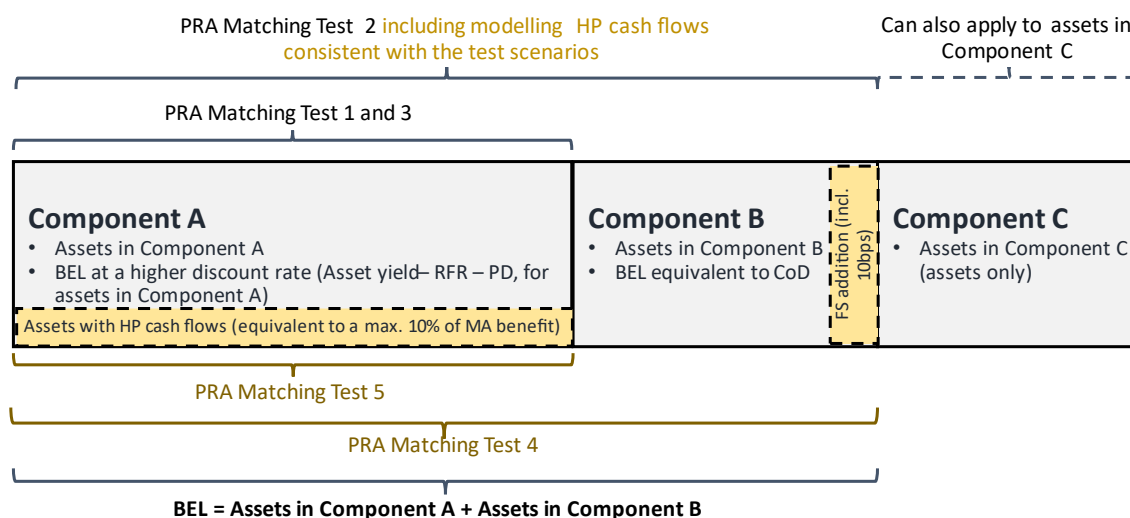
PRA Matching Test 2 including modelling HP cash flows consistent with the test scenarios

Can also apply to assets in Component C

PRA Matching Test 1 and 3

Component A
• Assets in Component A
• BEL at a higher discount rate (Asset yield– RFR – PD, for assets in Component A)

Assets with HP cash flows (equivalent to a max. 10% of MA benefit)

Component B
• Assets in Component B
• BEL equivalent to CoD

FS addition (incl. 10bps)

Component C
• Assets in Component C (assets only)

PRA Matching Test 5

PRA Matching Test 4

BEL = Assets in Component A + Assets in Component B